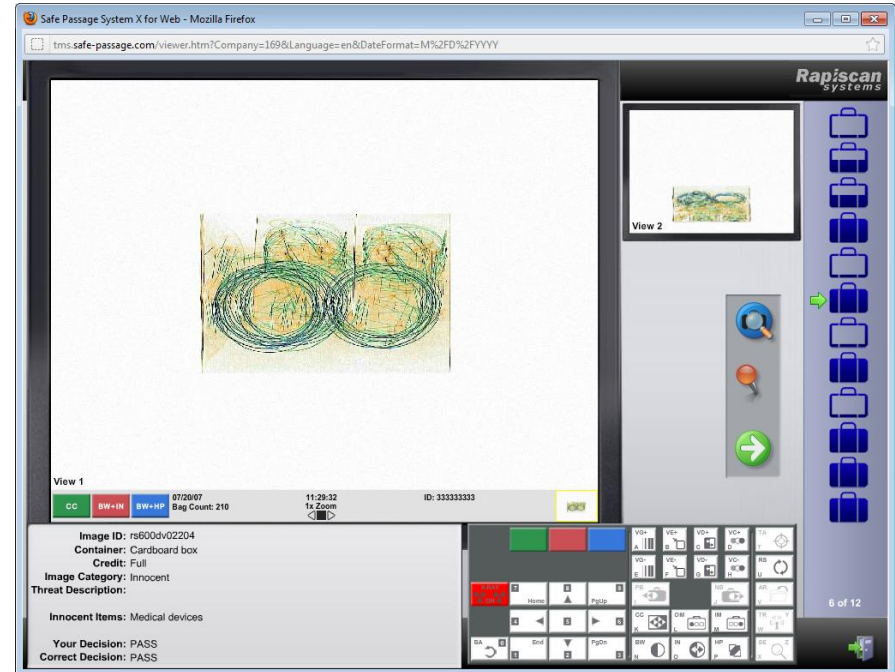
Safe Passage System X for Web - Mozilla Firefox

tms.safe-passage.com/viewer.htm?Company=169&Language=en&DateFormat=M%2FD%2FYYYY

Rapiscan systems

View 2

View 1

CC BW+IN BW+HP 07/20/07 Bag Count: 210 11:29:32 1x Zoom ID: 333333333

Image ID: rs600dv02204
Container: Cardboard box
Credit: Full
Image Category: Innocent
Threat Description:

Innocent Items: Medical devices

Your Decision: PASS
Correct Decision: PASS

Home PgUp End PgDn

VG+ A VE+ B VD+ C VC+ D TA T
VG- E VE- F VD- G VC- H RS U
PE I NS J AR W
CC K OM L IM M TR Y
BW N IN O HP P DE Z
SA

6 of 12